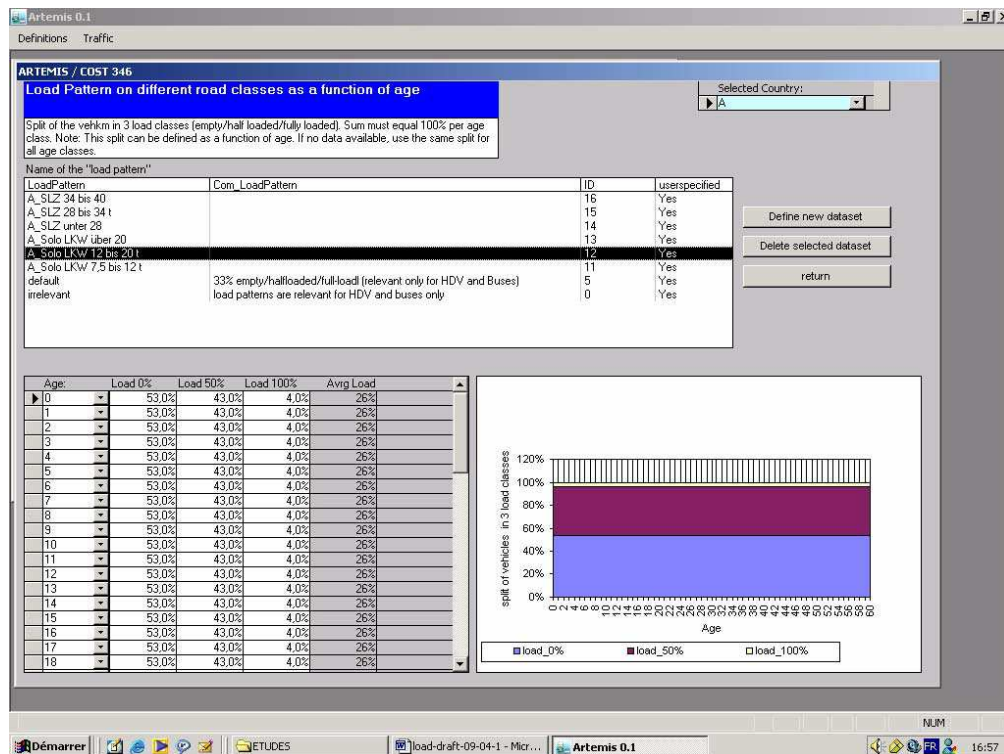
Artemis 0.1

Definitions Traffic

ARTEMIS / COST 346

Load Pattern on different road classes as a function of age

Selected Country:
A

Split of the vehkm in 3 load classes (empty/half loaded/fully loaded). Sum must equal 100% per age class. Note: This split can be defined as a function of age. If no data available, use the same split for all age classes.

Name of the "load pattern"

| LoadPattern | Com_LoadPattern | ID | userspecified |
|---|---|---|---|
| A_SLZ 34 bis 40 | | 16 | Yes |
| A_SLZ 28 bis 34 t | | 15 | Yes |
| A_SLZ unter 28 | | 14 | Yes |
| A_Solo LKW über 20 | | 13 | Yes |
| A_Solo LKW 12 bis 20 t | | 12 | Yes |
| A_Solo LKW 7,5 bis 12 t | | 11 | Yes |
| default | 33% empty/halfloaded/full-loadl (relevant only for HDV and Buses) | 5 | Yes |
| irrelevant | load patterns are relevant for HDV and buses only | 0 | Yes |

Define new dataset

Delete selected dataset

return

| Age: | Load 0% | Load 50% | Load 100% | Avrg Load |
|---|---|---|---|---|
| 0 | 53,0% | 43,0% | 4,0% | 26% |
| 1 | 53,0% | 43,0% | 4,0% | 26% |
| 2 | 53,0% | 43,0% | 4,0% | 26% |
| 3 | 53,0% | 43,0% | 4,0% | 26% |
| 4 | 53,0% | 43,0% | 4,0% | 26% |
| 5 | 53,0% | 43,0% | 4,0% | 26% |
| 6 | 53,0% | 43,0% | 4,0% | 26% |
| 7 | 53,0% | 43,0% | 4,0% | 26% |
| 8 | 53,0% | 43,0% | 4,0% | 26% |
| 9 | 53,0% | 43,0% | 4,0% | 26% |
| 10 | 53,0% | 43,0% | 4,0% | 26% |
| 11 | 53,0% | 43,0% | 4,0% | 26% |
| 12 | 53,0% | 43,0% | 4,0% | 26% |
| 13 | 53,0% | 43,0% | 4,0% | 26% |
| 14 | 53,0% | 43,0% | 4,0% | 26% |
| 15 | 53,0% | 43,0% | 4,0% | 26% |
| 16 | 53,0% | 43,0% | 4,0% | 26% |
| 17 | 53,0% | 43,0% | 4,0% | 26% |
| 18 | 53,0% | 43,0% | 4,0% | 26% |

split of vehicles in 3 load classes

120%
100%
80%
60%
40%
20%
0%

0 2 4 6 8 10 12 14 16 18 20 22 24 26 28 30 32 34 36 38 40 42 44 46 48 50 52 54 56 58 60

Age

load_0% load_50% load_100%

NUM

Démarrer ETUDES load-draft-09-04-1 - Micr... Artemis 0.1 FR 16:57